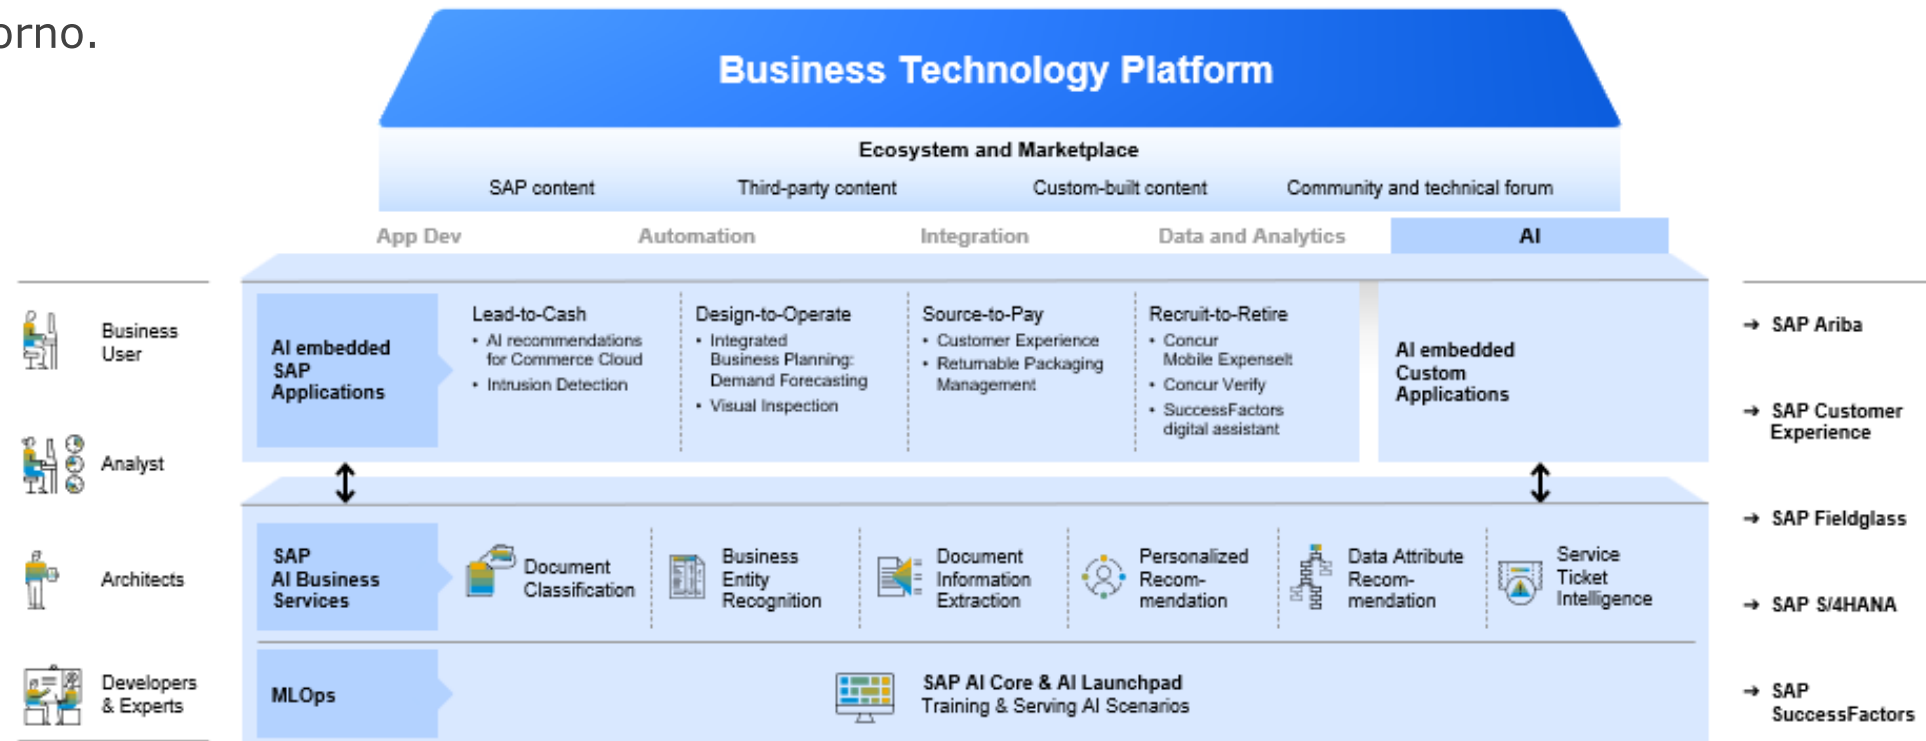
orno.

Business Technology Platform

Ecosystem and Marketplace

SAP content
Third-party content
Custom-built content
Community and technical forum

App Dev
Automation
Integration
Data and Analytics
AI

Business User

Analyst

Architects

Developers & Experts

AI embedded SAP Applications

Lead-to-Cash
• AI recommendations for Commerce Cloud
• Intrusion Detection

Design-to-Operate
• Integrated Business Planning: Demand Forecasting
• Visual Inspection

Source-to-Pay
• Customer Experience
• Returnable Packaging Management

Recruit-to-Retire
• Concur Mobile ExpenseIt
• Concur Verify
• SuccessFactors digital assistant

AI embedded Custom Applications

SAP AI Business Services

Document Classification

Business Entity Recognition

Document Information Extraction

Personalized Recom-mendation

Data Attribute Recom-mendation

Service Ticket Intelligence

MLOps

SAP AI Core & AI Launchpad
Training & Serving AI Scenarios

→ SAP Ariba

→ SAP Customer Experience

→ SAP Fieldglass

→ SAP S/4HANA

→ SAP SuccessFactors